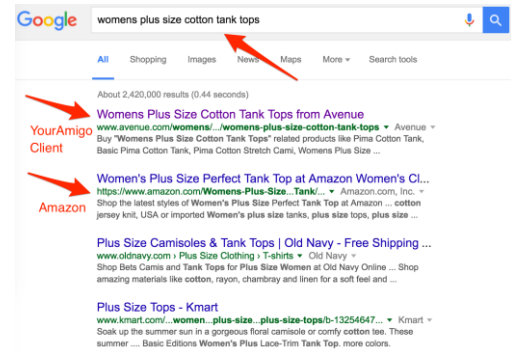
Google

womens plus size cotton tank tops

All Shopping Images News Maps More ▾ Search tools

About 2,420,000 results (0.44 seconds)

YourAmigo Client

Womens Plus Size Cotton Tank Tops from Avenue
www.avenue.com/womens/.../womens-plus-size-cotton-tank-tops ▾ Avenue ▾
Buy "Womens Plus Size Cotton Tank Tops" related products like Pima Cotton Tank, Basic Pima Cotton Tank, Pima Cotton Stretch Cami, Womens Plus Size ...

Amazon

Women's Plus Size Perfect Tank Top at Amazon Women's Cl...
https://www.amazon.com/Womens-Plus-Size...Tank/... ▾ Amazon.com, Inc. ▾
Shop the latest styles of Women's Plus Size Perfect Tank Top at Amazon ... cotton jersey knit, USA or imported Women's plus size tanks, plus size tops, plus size ...

Plus Size Camisoles & Tank Tops | Old Navy - Free Shipping ...
www.oldnavy.com › Plus Size Clothing › T-shirts ▾ Old Navy ▾
Shop Bets Camis and Tank Tops for Plus Size Women at Old Navy Online ... Shop amazing materials like cotton, rayon, chambray and linen for a soft feel and ...

Plus Size Tops - Kmart
www.kmart.com/...women...plus-size...plus-size-tops/b-13254647... ▾ Kmart ▾
Soak up the summer sun in a gorgeous floral camisole or comfy cotton tee. These summer .... Basic Editions Women's Plus Lace-Trim Tank Top. more colors.